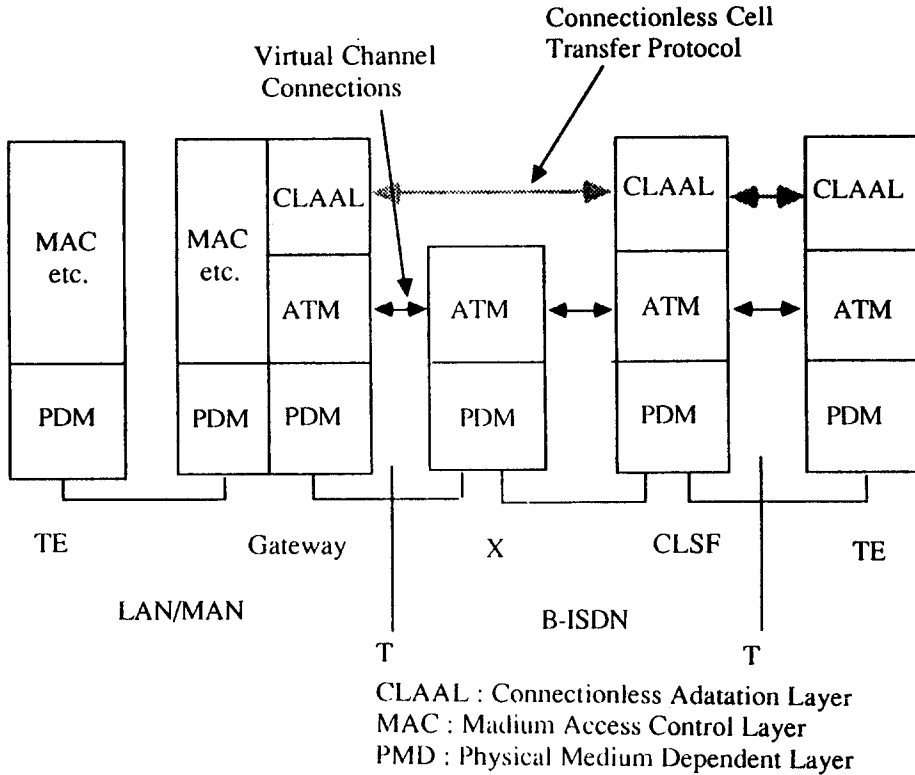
Connectionless Cell Transfer Protocol

Virtual Channel Connections

MAC etc.

PDM

MAC etc.

PDM

CLAAL

ATM

PDM

ATM

PDM

CLAAL

ATM

PDM

CLAAL

ATM

PDM

TE

Gateway

X

CLSF

TE

LAN/MAN

B-ISDN

T

T

CLAAL : Connectionless Adatation Layer
MAC : Madium Access Control Layer
PMD : Physical Medium Dependent Layer